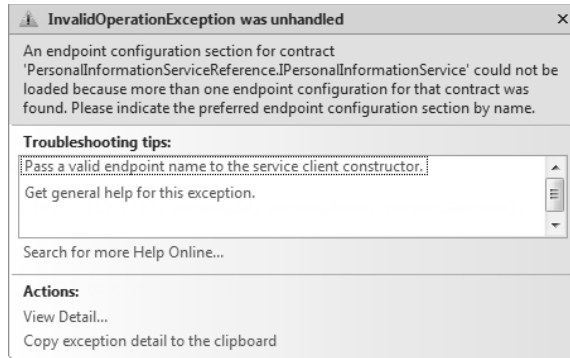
InvalidOperationException was unhandled

An endpoint configuration section for contract 'PersonalInformationServiceReference.IPersonalInformationService' could not be loaded because more than one endpoint configuration for that contract was found. Please indicate the preferred endpoint configuration section by name.

Troubleshooting tips:

Pass a valid endpoint name to the service client constructor.

Get general help for this exception.

Search for more Help Online...

Actions:

View Detail...

Copy exception detail to the clipboard